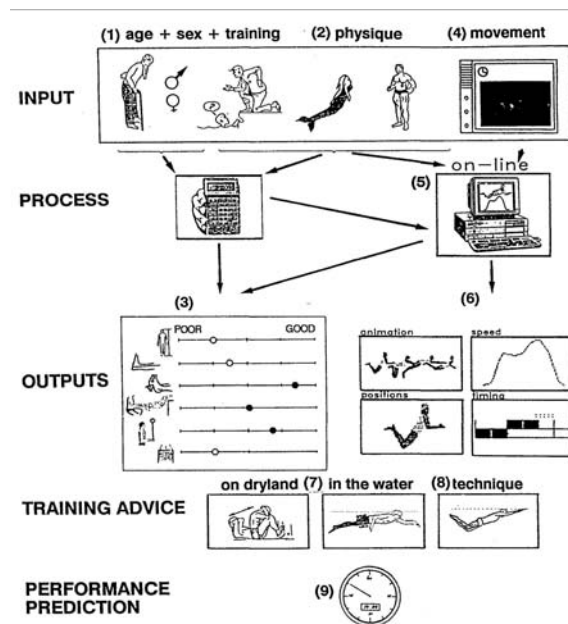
(1) age + sex + training (2) physique (4) movement

INPUT

on-line

PROCESS

(5)

(3)

(6)

POOR GOOD

animation

speed

OUTPUTS

positions

timing

TRAINING ADVICE

on dryland (7) in the water (8) technique

PERFORMANCE PREDICTION

(9)